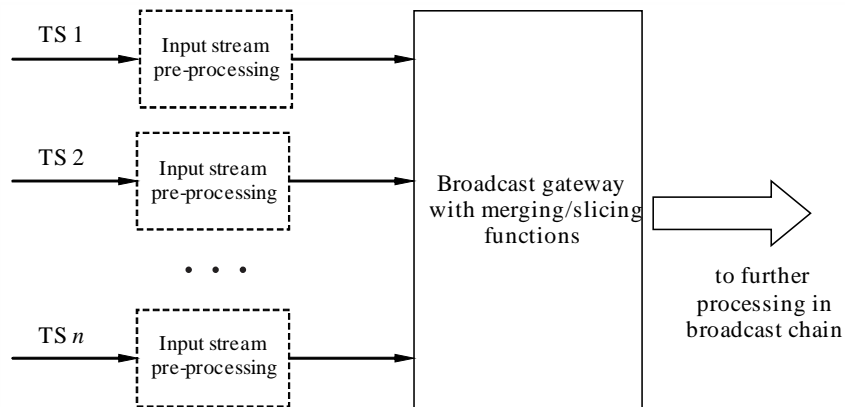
TS 1

Input stream pre-processing

TS 2

Input stream pre-processing

• • •

TS $n$

Input stream pre-processing

Broadcast gateway with merging/slicing functions

to further processing in broadcast chain